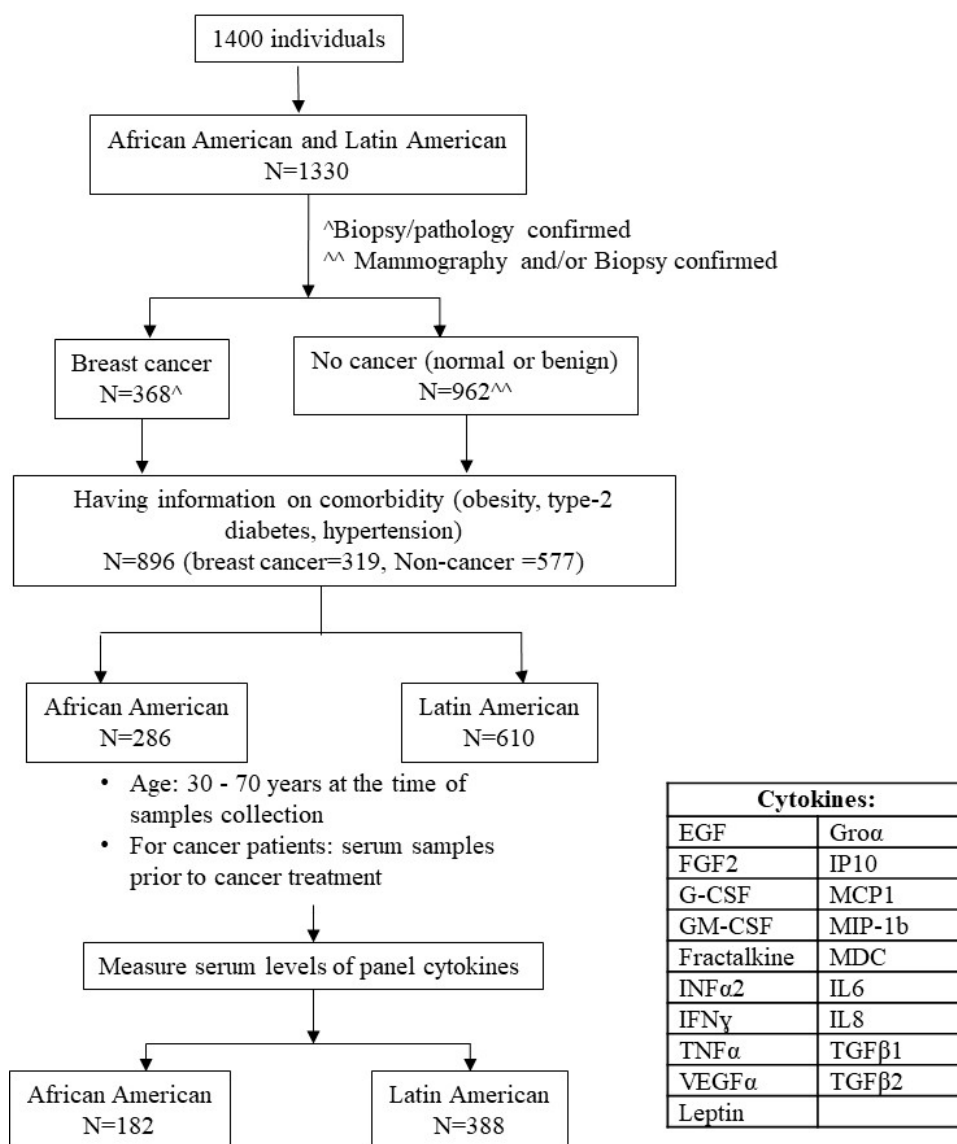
1400 individuals

African American and Latin American
N=1330

^Biopsy/pathology confirmed
^^ Mammography and/or Biopsy confirmed

Breast cancer
N=368^

No cancer (normal or benign)
N=962^^

Having information on comorbidity (obesity, type-2 diabetes, hypertension)
N=896 (breast cancer=319, Non-cancer =577)

African American
N=286

Latin American
N=610

• Age: 30 - 70 years at the time of samples collection
• For cancer patients: serum samples prior to cancer treatment

Measure serum levels of panel cytokines

African American
N=182

Latin American
N=388

| Cytokines: | |
|---|---|
| EGF | Groα |
| FGF2 | IP10 |
| G-CSF | MCP1 |
| GM-CSF | MIP-1b |
| Fractalkine | MDC |
| INFα2 | IL6 |
| IFNɣ | IL8 |
| TNFα | TGFβ1 |
| VEGFα | TGFβ2 |
| Leptin | |